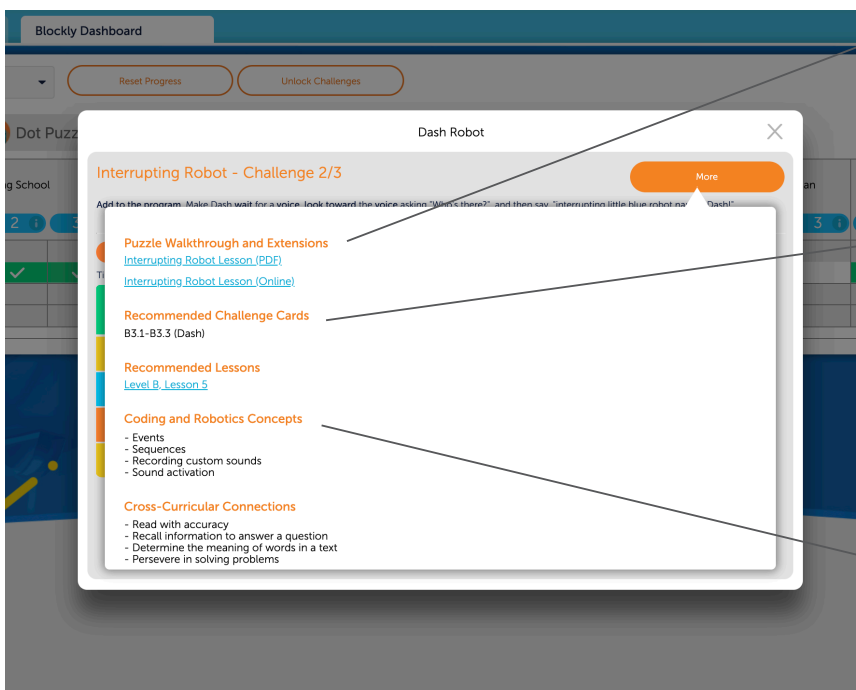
Blockly Dashboard

Reset Progress

Unlock Challenges

Dot Puzz

Dash Robot

g School

an

2

3

3

Interrupting Robot - Challenge 2/3

More

Add to the program. Make Dash wait for a voice, look toward the voice asking "Who's there?", and then say, "interrupting little blue robot na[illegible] Dash!"

Ti

Puzzle Walkthrough and Extensions

Interrupting Robot Lesson (PDF)

Interrupting Robot Lesson (Online)

Recommended Challenge Cards

B3.1-B3.3 (Dash)

Recommended Lessons

Level B, Lesson 5

Coding and Robotics Concepts

- Events
- Sequences
- Recording custom sounds
- Sound activation

Cross-Curricular Connections

- Read with accuracy
- Recall information to answer a question
- Determine the meaning of words in a text
- Persevere in solving problems